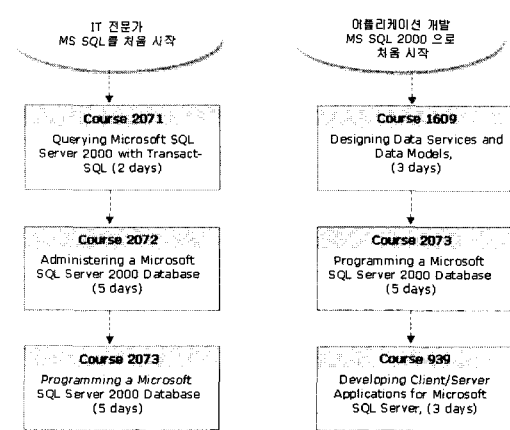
IT 전문가
MS SQL를 처음 시작

Course 2071
Querying Microsoft SQL Server 2000 with Transact-SQL (2 days)

Course 2072
Administering a Microsoft SQL Server 2000 Database (5 days)

Course 2073
Programming a Microsoft SQL Server 2000 Database (5 days)

어플리케이션 개발
MS SQL 2000 으로
처음 시작

Course 1609
Designing Data Services and Data Models, (3 days)

Course 2073
Programming a Microsoft SQL Server 2000 Database (5 days)

Course 939
Developing Client/Server Applications for Microsoft SQL Server, (3 days)